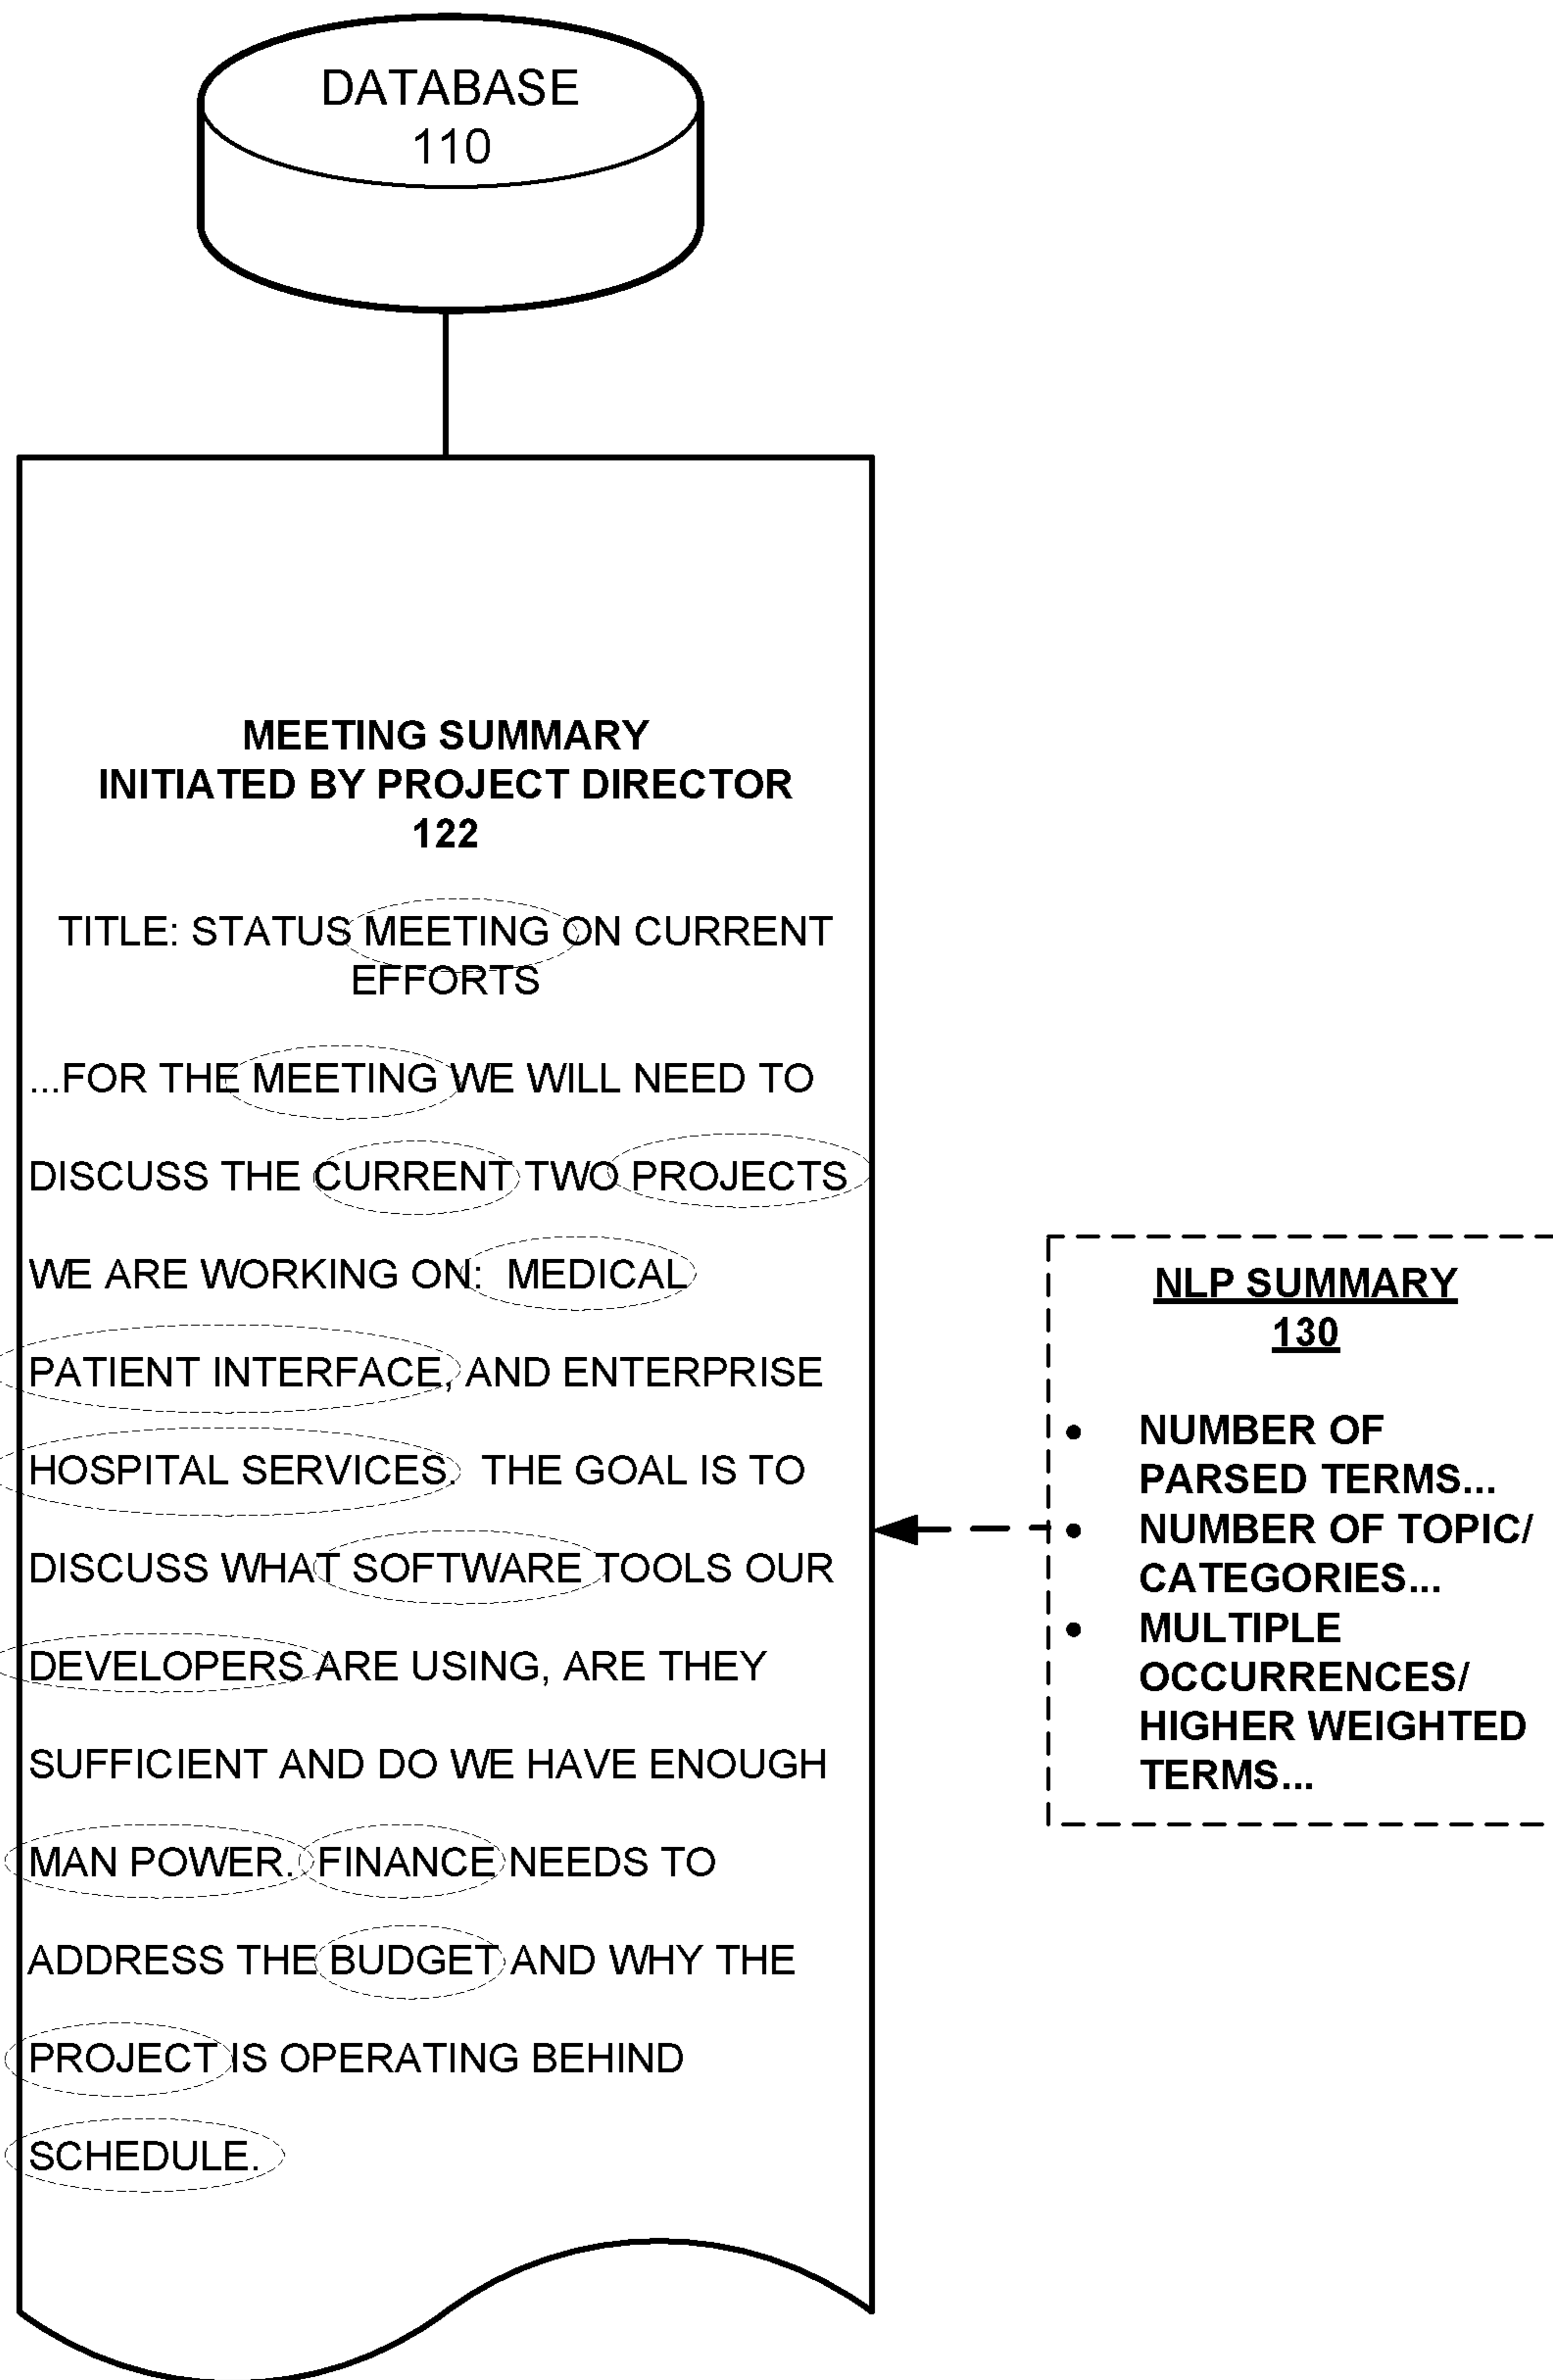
DATABASE
110

MEETING SUMMARY
INITIATED BY PROJECT DIRECTOR
122

TITLE: STATUS MEETING ON CURRENT EFFORTS

...FOR THE MEETING WE WILL NEED TO DISCUSS THE CURRENT TWO PROJECTS WE ARE WORKING ON: MEDICAL PATIENT INTERFACE, AND ENTERPRISE HOSPITAL SERVICES. THE GOAL IS TO DISCUSS WHAT SOFTWARE TOOLS OUR DEVELOPERS ARE USING, ARE THEY SUFFICIENT AND DO WE HAVE ENOUGH MAN POWER. FINANCE NEEDS TO ADDRESS THE BUDGET AND WHY THE PROJECT IS OPERATING BEHIND SCHEDULE.

NLP SUMMARY
130

- NUMBER OF PARSED TERMS...
- NUMBER OF TOPIC/ CATEGORIES...
- MULTIPLE OCCURRENCES/ HIGHER WEIGHTED TERMS...